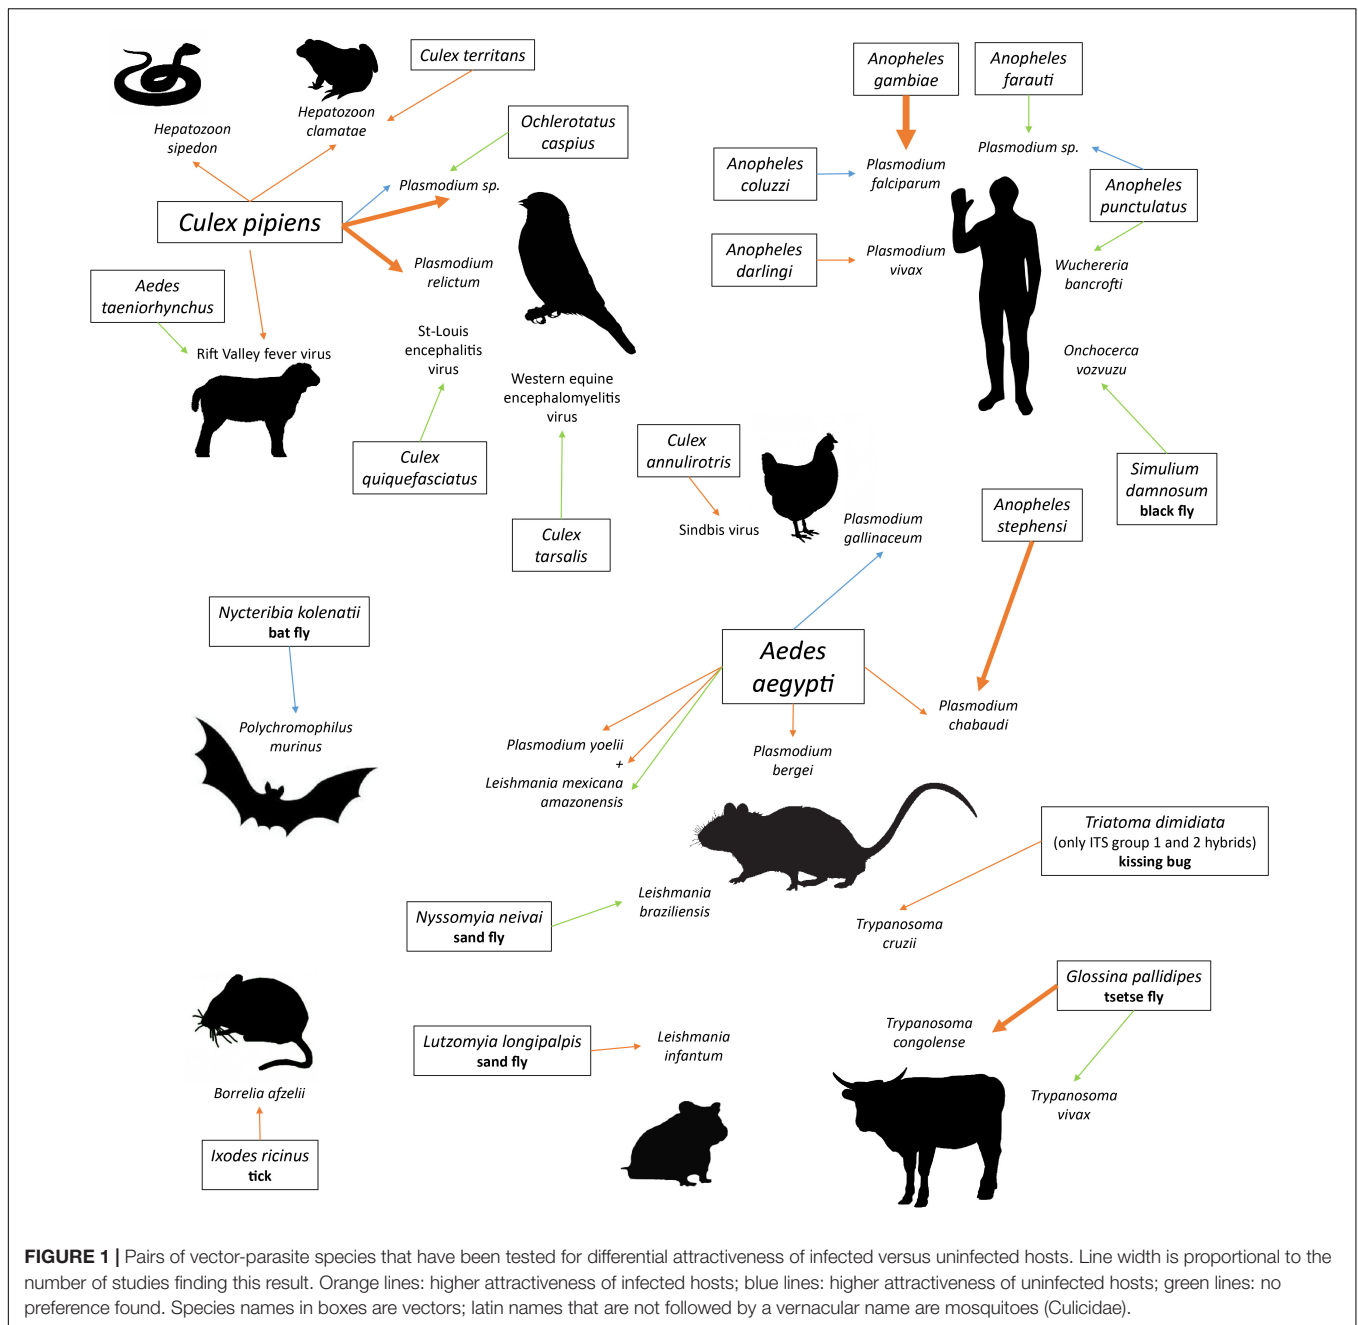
Hepatozoon sipedon

Hepatozoon clamatae

Culex territans

Ochlerotatus caspius

Culex pipiens

Plasmodium sp.

Plasmodium relictum

Aedes taeniorhynchus

Rift Valley fever virus

St-Louis encephalitis virus

Culex quiquefasciatus

Western equine encephalomyelitis virus

Culex tarsalis

Anopheles gambiae

Anopheles farauti

Plasmodium sp.

Anopheles coluzzi

Plasmodium falciparum

Anopheles punctulatus

Anopheles darlingi

Plasmodium vivax

Wuchereria bancrofti

Onchocerca vozvuzu

Simulium damnosum
black fly

Culex annulirotris

Sindbis virus

Plasmodium gallinaceum

Anopheles stephensi

Nycteribia kolenatii
bat fly

Polychromophilus murinus

Aedes aegypti

Plasmodium yoelii
+
Leishmania mexicana amazonensis

Plasmodium bergei

Plasmodium chabaudi

Triatoma dimidiata
(only ITS group 1 and 2 hybrids)
kissing bug

Trypanosoma cruzii

Nyssomyia neivai
sand fly

Leishmania braziliensis

Glossina pallidipes
tsetse fly

Trypanosoma congolense

Trypanosoma vivax

Lutzomyia longipalpis
sand fly

Leishmania infantum

Borrelia afzelii

Ixodes ricinus
tick

FIGURE 1 | Pairs of vector-parasite species that have been tested for differential attractiveness of infected versus uninfected hosts. Line width is proportional to the number of studies finding this result. Orange lines: higher attractiveness of infected hosts; blue lines: higher attractiveness of uninfected hosts; green lines: no preference found. Species names in boxes are vectors; latin names that are not followed by a vernacular name are mosquitoes (Culicidae).